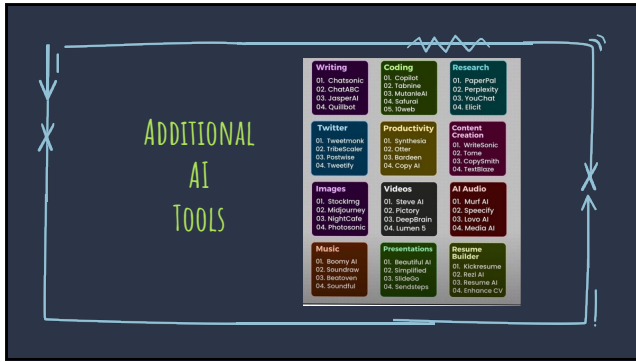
ADDITIONAL AI TOOLS

Writing
01. Chatsonic
02. ChatABC
03. JasperAI
04. Quillbot

Coding
01. Copilot
02. Tabnine
03. MutableAI
04. Safurai
05. 10web

Research
01. PaperPal
02. Perplexity
03. YouChat
04. Elicit

Twitter
01. Tweetmonk
02. TribeScaler
03. Postwise
04. Tweetify

Productivity
01. Synthesia
02. Otter
03. Bardeen
04. Copy AI

Content Creation
01. WriteSonic
02. Tome
03. CopySmith
04. TextBlaze

Images
01. StockImg
02. Midjourney
03. NightCafe
04. Photosonic

Videos
01. Steve AI
02. Pictory
03. DeepBrain
04. Lumen 5

AI Audio
01. Murf AI
02. Speecify
03. Lovo AI
04. Media AI

Music
01. Boomy AI
02. Soundraw
03. Beatoven
04. Soundful

Presentations
01. Beautiful AI
02. Simplified
03. SlideGo
04. Sendsteps

Resume Builder
01. Kickresume
02. Rezi AI
03. Resume AI
04. Enhance CV